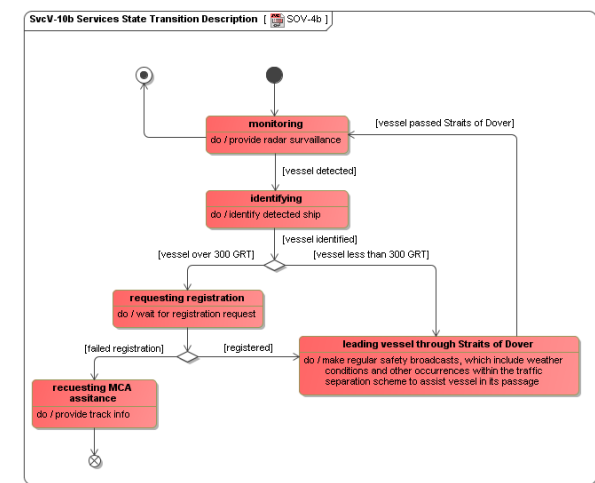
SvcV-10b Services State Transition Description [ SOV-4b ]

[vessel passed Straits of Dover]

monitoring
do / provide radar survaillance

[vessel detected]

identifying
do / identify detected ship

[vessel identified]

[vessel over 300 GRT]

[vessel less than 300 GRT]

requesting registration
do / wait for registration request

[failed registration]

[registered]

leading vessel through Straits of Dover
do / make regular safety broadcasts, which include weather conditions and other occurrences within the traffic separation scheme to assist vessel in its passage

recuesting MCA assitance
do / provide track info